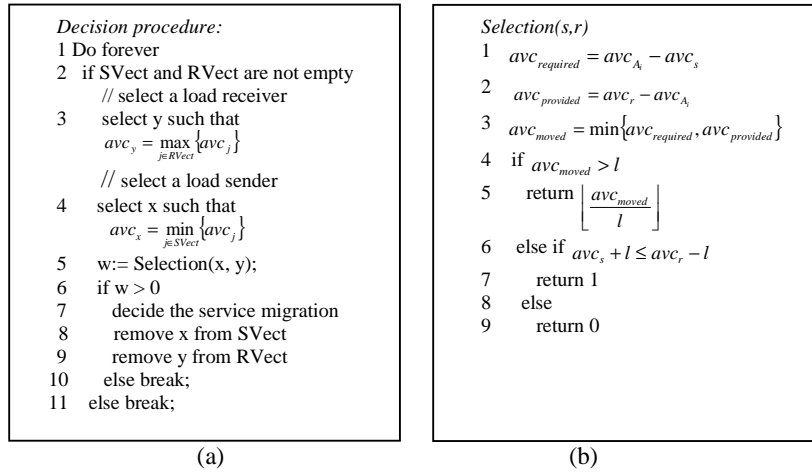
*Decision procedure:*
1 Do forever
2 if SVect and RVect are not empty
// select a load receiver
3 select y such that $avc_y = \max_{j \in RVect}\{avc_j\}$
// select a load sender
4 select x such that $avc_x = \min_{j \in SVect}\{avc_j\}$
5 w:= Selection(x, y);
6 if w > 0
7 decide the service migration
8 remove x from SVect
9 remove y from RVect
10 else break;
11 else break;

(a)

*Selection(s,r)*
1 $avc_{required} = avc_{A_i} - avc_s$
2 $avc_{provided} = avc_r - avc_{A_i}$
3 $avc_{moved} = \min\{avc_{required}, avc_{provided}\}$
4 if $avc_{moved} > l$
5 return $\left\lfloor \frac{avc_{moved}}{l} \right\rfloor$
6 else if $avc_s + l \le avc_r - l$
7 return 1
8 else
9 return 0

(b)